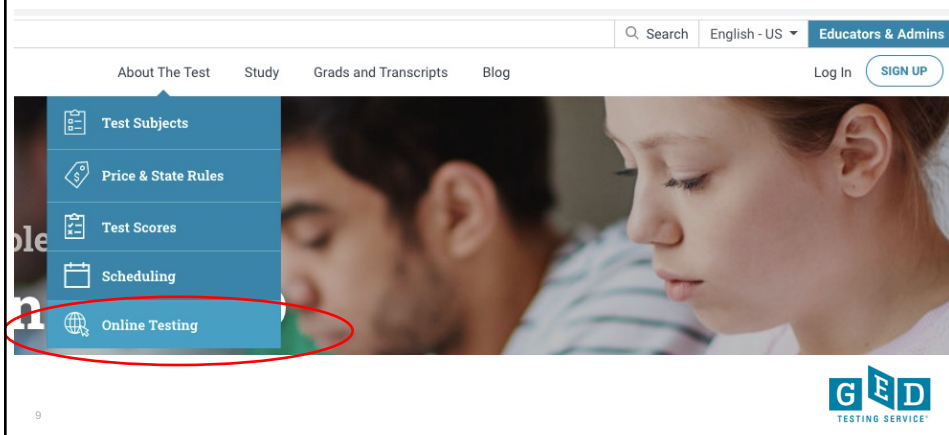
Search
English - US
Educators & Admins
About The Test
Study
Grads and Transcripts
Blog
Log In
SIGN UP
Test Subjects
Price & State Rules
Test Scores
Scheduling
Online Testing
ble
n
9
GED
TESTING SERVICE®